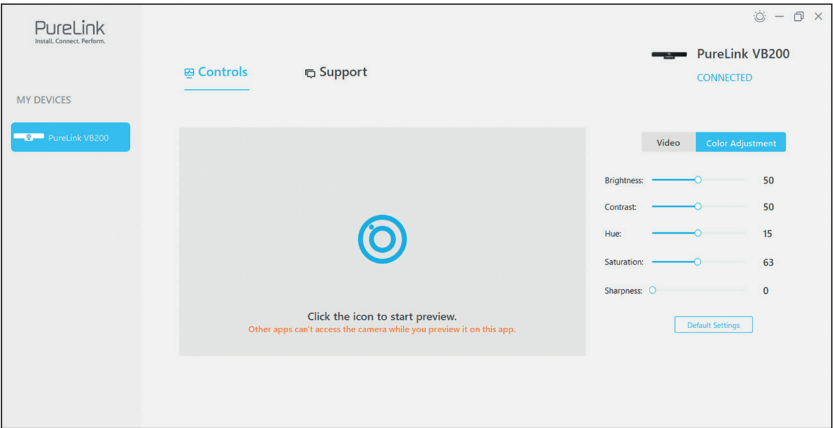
PureLink
Install. Connect. Perform.

MY DEVICES

PureLink VB200

Controls

Support

PureLink VB200
CONNECTED

Click the icon to start preview.
Other apps can't access the camera while you preview it on this app.

Video
Color Adjustment

Brightness: 50
Contrast: 50
Hue: 15
Saturation: 63
Sharpness: 0

Default Settings